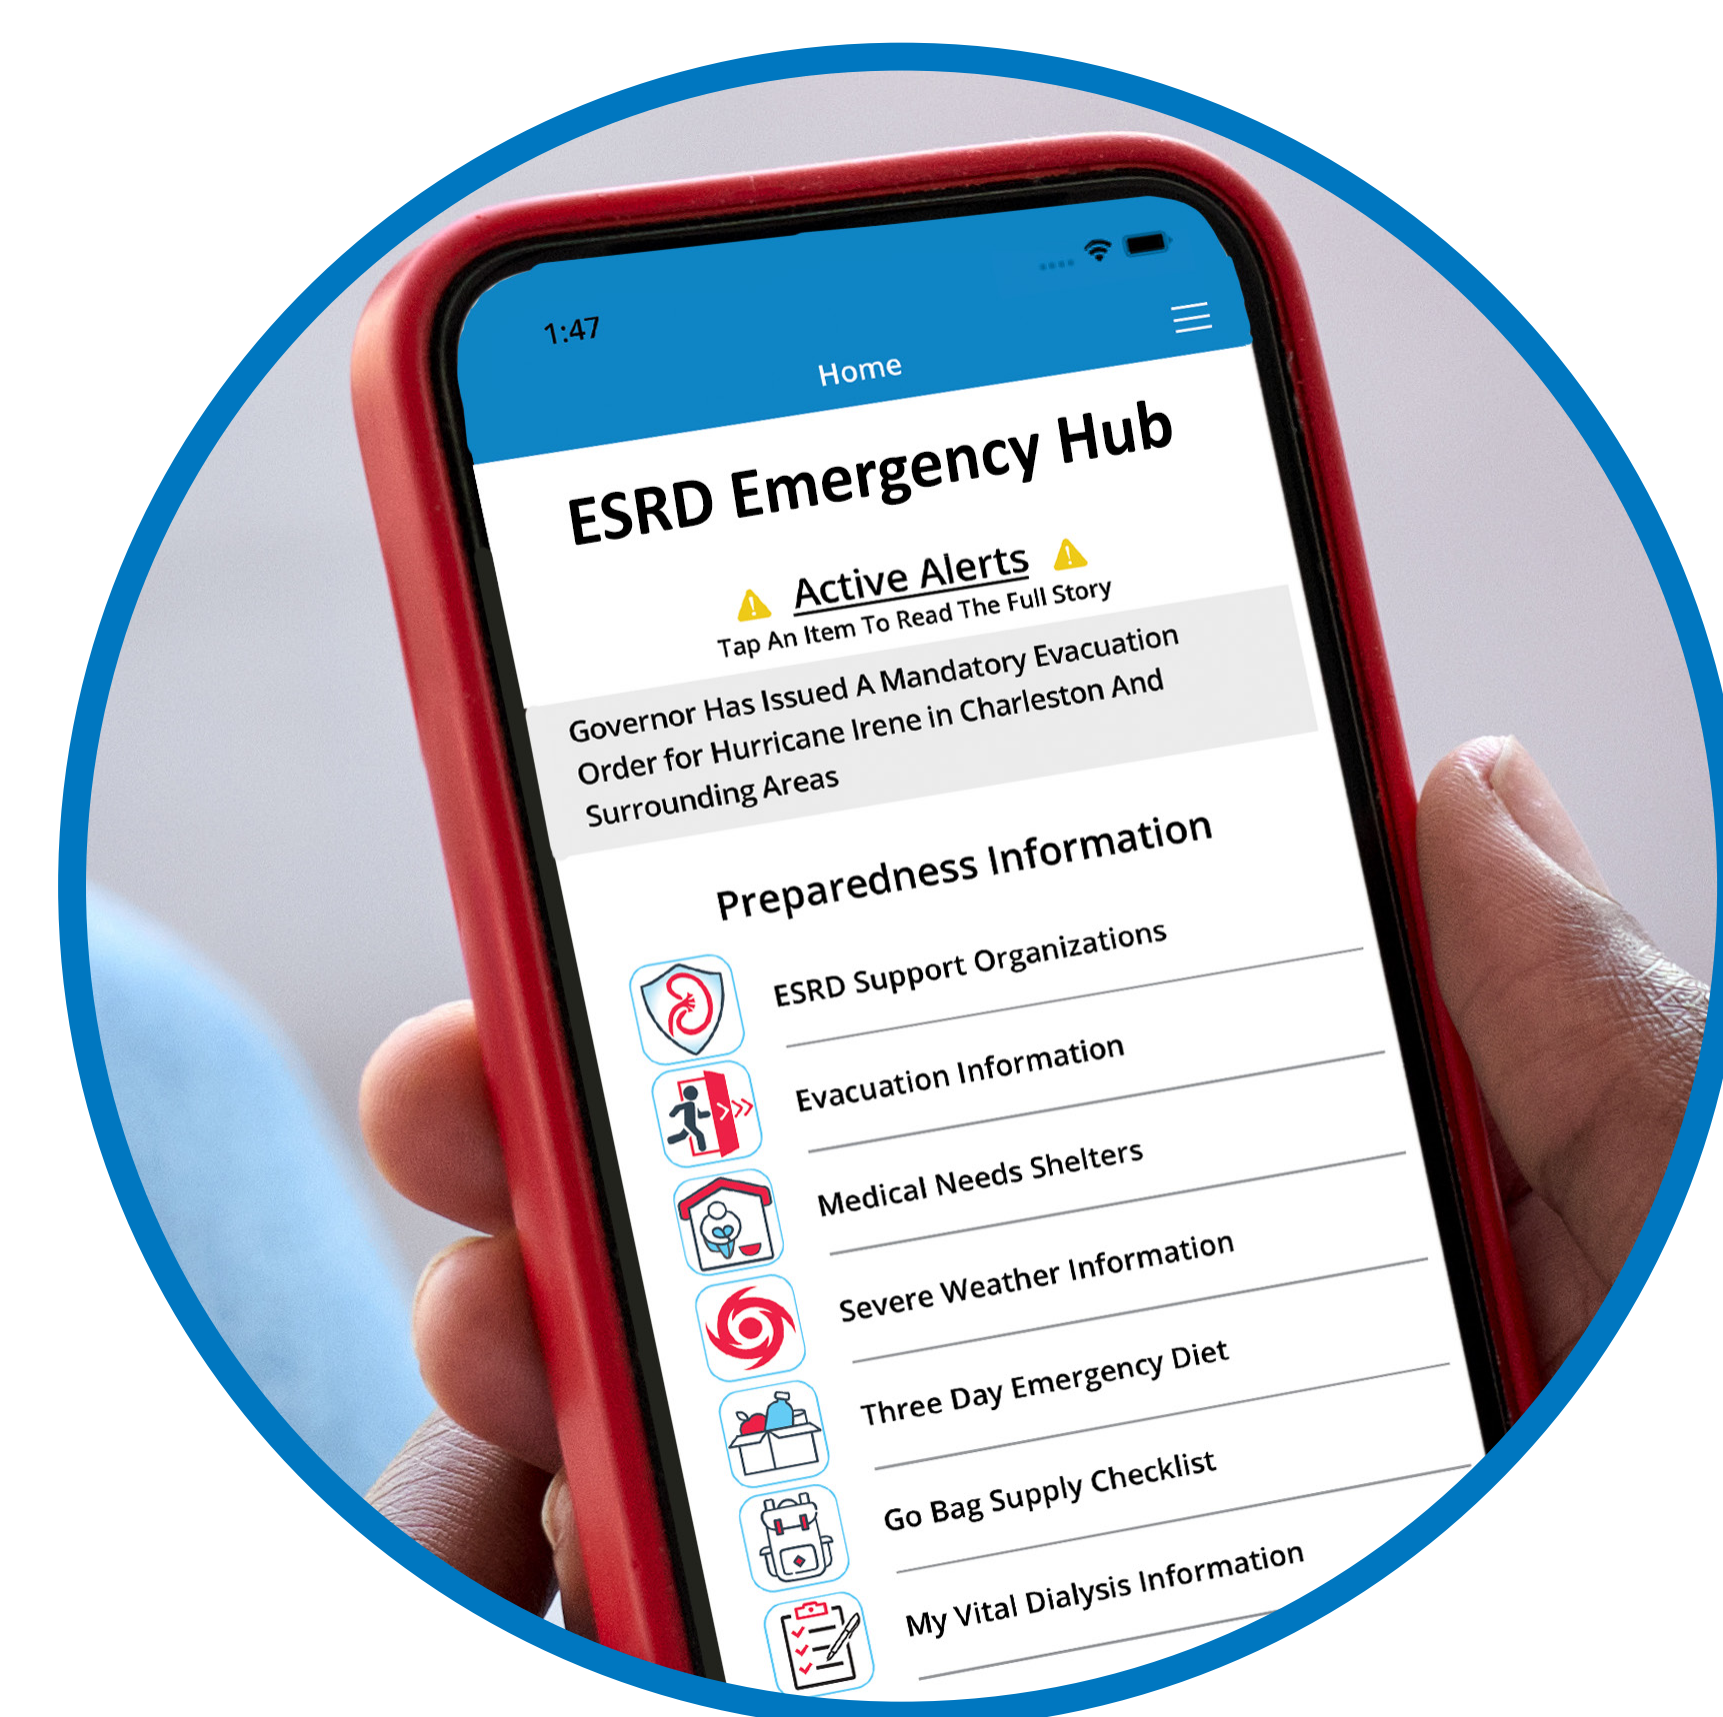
1:47

Home

ESRD Emergency Hub

Active Alerts

Tap An Item To Read The Full Story

Governor Has Issued A Mandatory Evacuation Order for Hurricane Irene in Charleston And Surrounding Areas

Preparedness Information

ESRD Support Organizations

Evacuation Information

Medical Needs Shelters

Severe Weather Information

Three Day Emergency Diet

Go Bag Supply Checklist

My Vital Dialysis Information